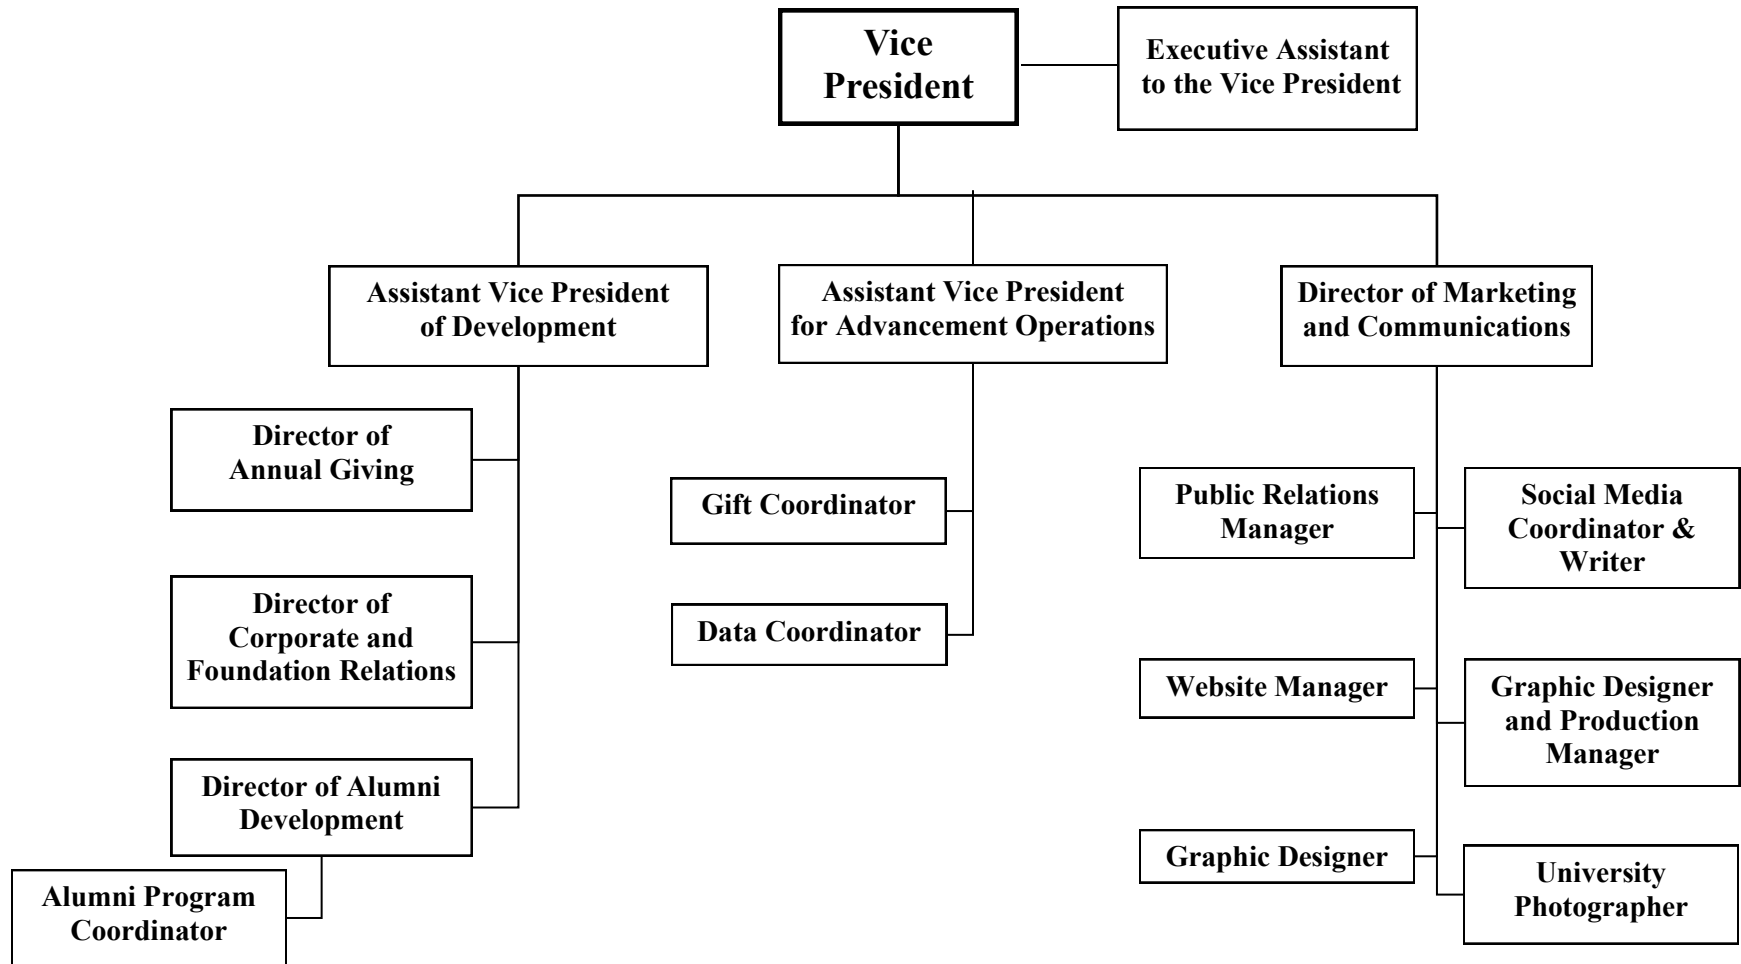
Vice President

Executive Assistant to the Vice President

Assistant Vice President of Development

Assistant Vice President for Advancement Operations

Director of Marketing and Communications

Director of Annual Giving

Director of Corporate and Foundation Relations

Director of Alumni Development

Alumni Program Coordinator

Gift Coordinator

Data Coordinator

Public Relations Manager

Social Media Coordinator & Writer

Website Manager

Graphic Designer and Production Manager

Graphic Designer

University Photographer